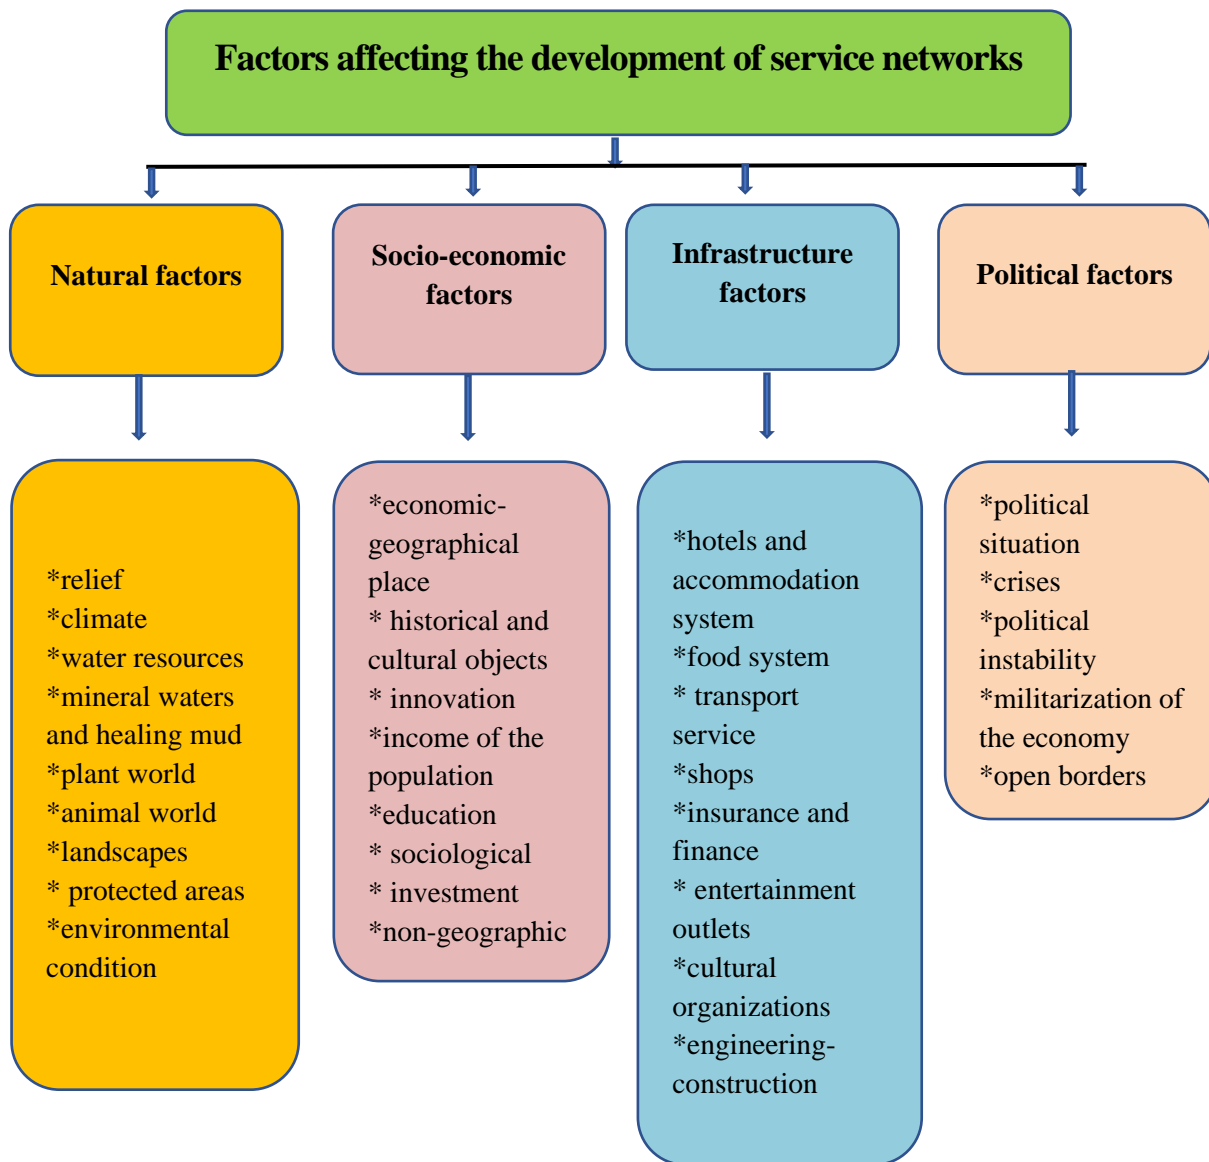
Factors affecting the development of service networks

Natural factors

*relief
*climate
*water resources
*mineral waters and healing mud
*plant world
*animal world
*landscapes
* protected areas
*environmental condition

Socio-economic factors

*economic-geographical place
* historical and cultural objects
* innovation
*income of the population
*education
* sociological
* investment
*non-geographic

Infrastructure factors

*hotels and accommodation system
*food system
* transport service
*shops
*insurance and finance
* entertainment outlets
*cultural organizations
*engineering-construction

Political factors

*political situation
*crises
*political instability
*militarization of the economy
*open borders